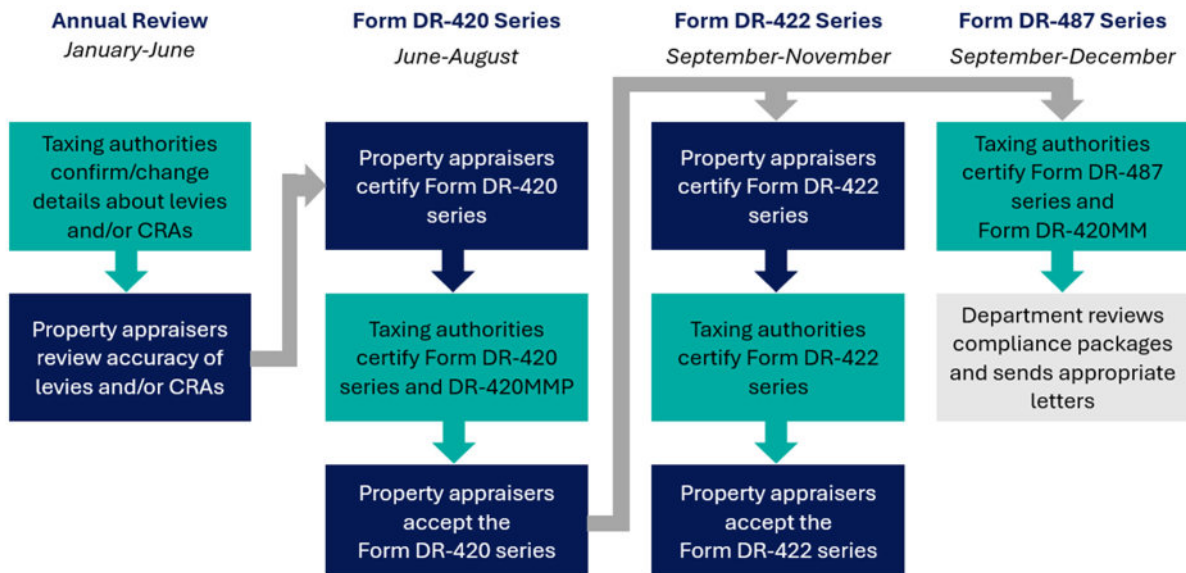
Annual Review
January-June

Taxing authorities confirm/change details about levies and/or CRAs

Property appraisers review accuracy of levies and/or CRAs

Form DR-420 Series
June-August

Property appraisers certify Form DR-420 series

Taxing authorities certify Form DR-420 series and DR-420MMP

Property appraisers accept the Form DR-420 series

Form DR-422 Series
September-November

Property appraisers certify Form DR-422 series

Taxing authorities certify Form DR-422 series

Property appraisers accept the Form DR-422 series

Form DR-487 Series
September-December

Taxing authorities certify Form DR-487 series and Form DR-420MM

Department reviews compliance packages and sends appropriate letters